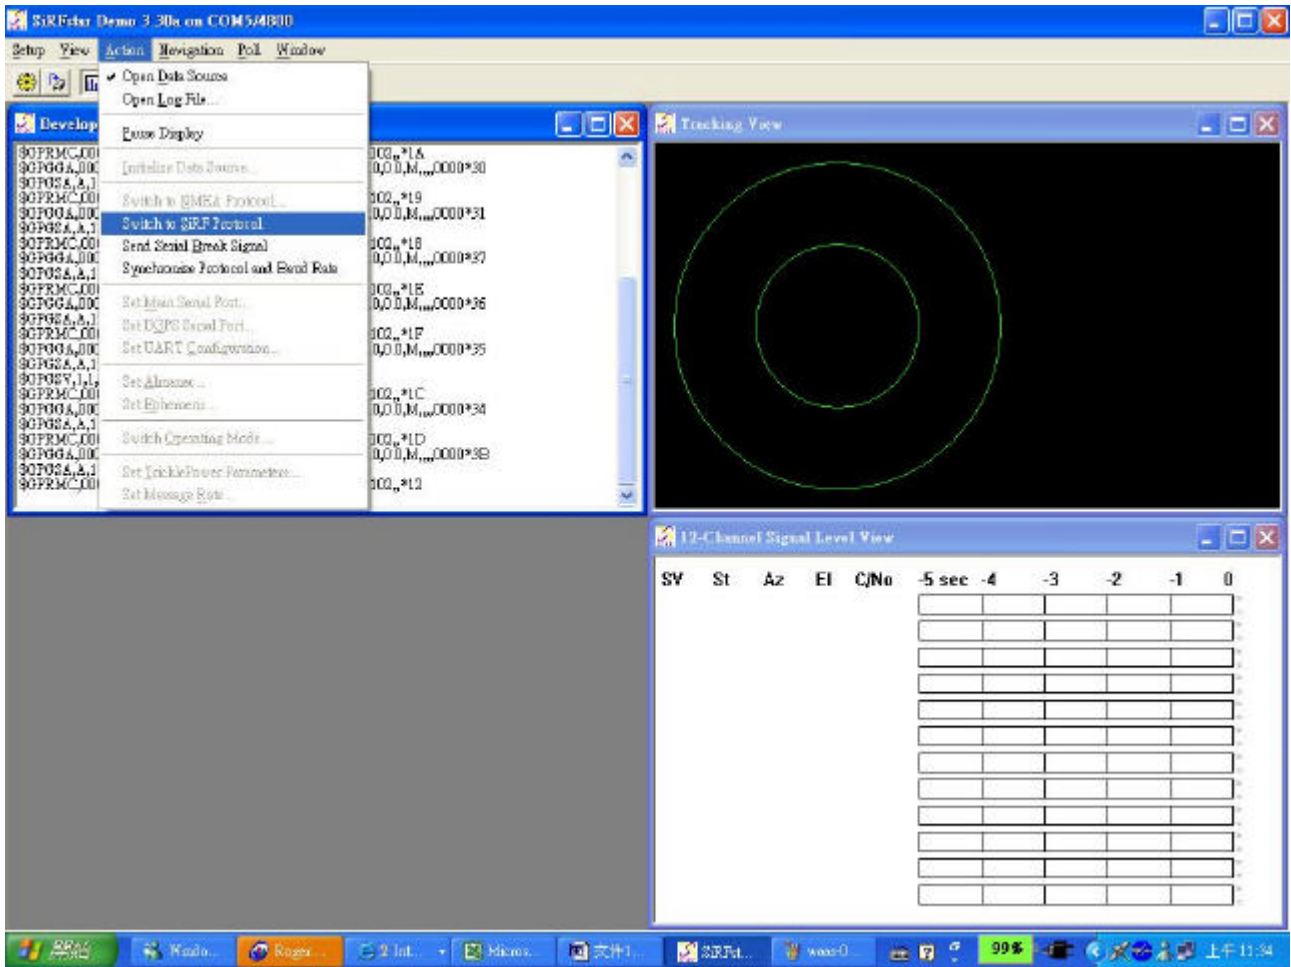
SiRFstar Demo 3.30a on COM5/4800

Setup View Action Navigation Poll Window

Open Data Source
Open Log File...
Pause Display
Initialize Data Source...
Switch to NMEA Protocol...
Switch to SiRF Protocol
Send Serial Break Signal
Synchronize Protocol and Baud Rate
Set Main Serial Port...
Set DGPS Serial Port...
Set UART Configuration...
Set Almanac...
Set Ephemeris...
Switch Operating Mode...
Set TricklePower Parameters...
Set Message Rate...

Develop

$GPRMC,00 $GPGGA,00 $GPGSA,A,1 $GPRMC,00 $GPGGA,00 $GPGSA,A,1 $GPRMC,00 $GPGGA,00 $GPGSA,A,1 $GPRMC,00 $GPGGA,00 $GPGSA,A,1 $GPRMC,00 $GPGGA,00 $GPGSA,A,1 $GPGSV,1,1, $GPRMC,00 $GPGGA,00 $GPGSA,A,1 $GPRMC,00 $GPGGA,00 $GPGSA,A,1 $GPRMC,00

102,,*1A
0,0.0,M,,,,0000*30
102,,*19
0,0.0,M,,,,0000*31
102,,*18
0,0.0,M,,,,0000*37
102,,*1E
0,0.0,M,,,,0000*36
102,,*1F
0,0.0,M,,,,0000*35
102,,*1C
0,0.0,M,,,,0000*34
102,,*1D
0,0.0,M,,,,0000*3B
102,,*12

Tracking View

12-Channel Signal Level View

SV St Az El C/No -5 sec -4 -3 -2 -1 0

開始 Windo... Roger... 2 Int... Micros... 文件1... SiRFst... wass-0... 99% 上午 11:34